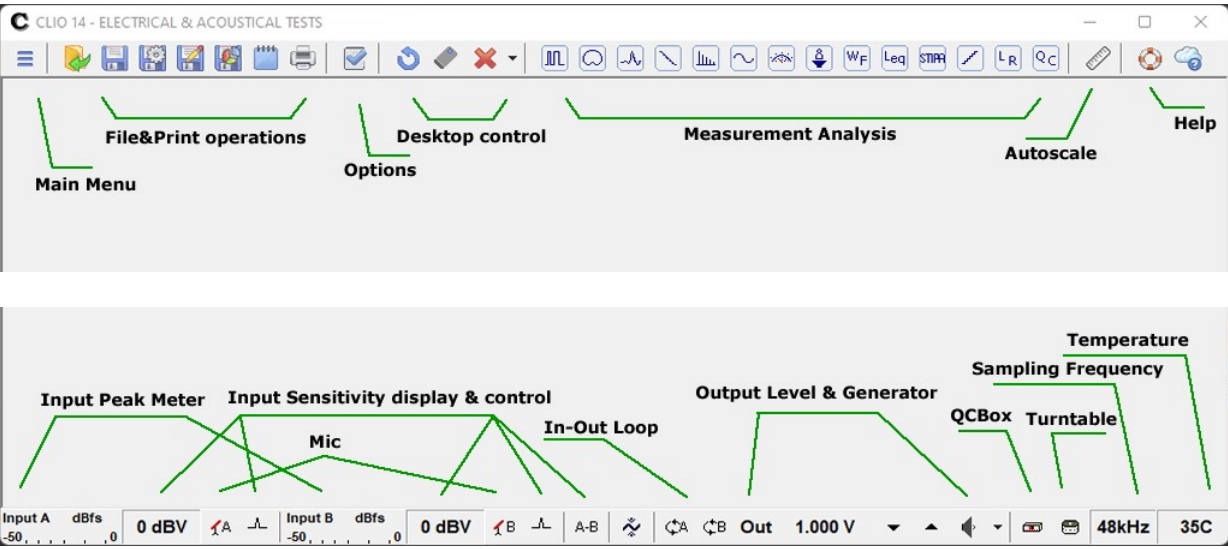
CLIO 14 - ELECTRICAL & ACOUSTICAL TESTS

File&Print operations

Desktop control

Measurement Analysis

Options

Main Menu

Autoscale

Help

Temperature

Sampling Frequency

Input Peak Meter

Input Sensitivity display & control

Output Level & Generator

QCBox

Turntable

Mic

In-Out Loop

Input A dBfs -50 0

0 dBV

A

Input B dBfs -50 0

0 dBV

B

A-B

A

B

Out

1.000 V

48kHz

35C